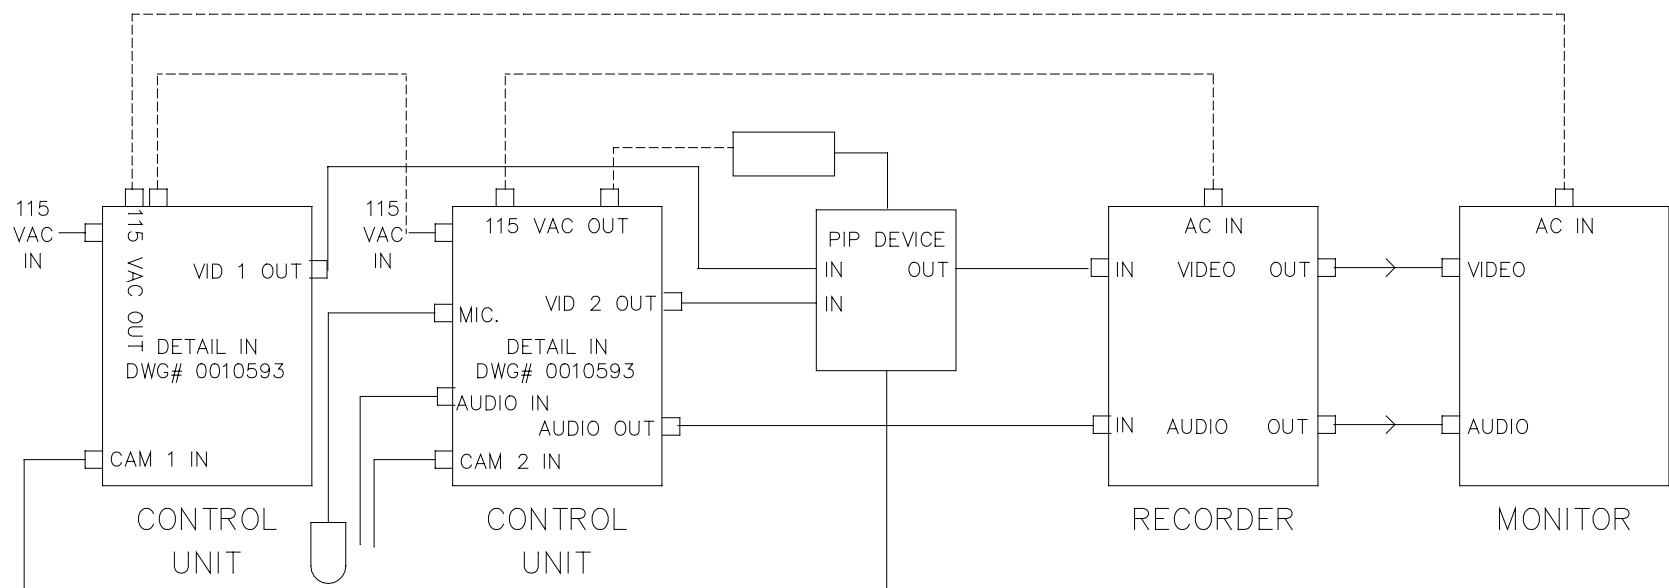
115 VAC IN

115 VAC OUT

VID 1 OUT

DETAIL IN DWG# 0010593

CAM 1 IN

CONTROL UNIT

115 VAC IN

115 VAC OUT

MIC.

VID 2 OUT

DETAIL IN DWG# 0010593

AUDIO IN

AUDIO OUT

CAM 2 IN

CONTROL UNIT

PIP DEVICE

IN

OUT

IN

AC IN

IN

VIDEO

OUT

IN

AUDIO

OUT

RECORDER

AC IN

VIDEO

AUDIO

MONITOR